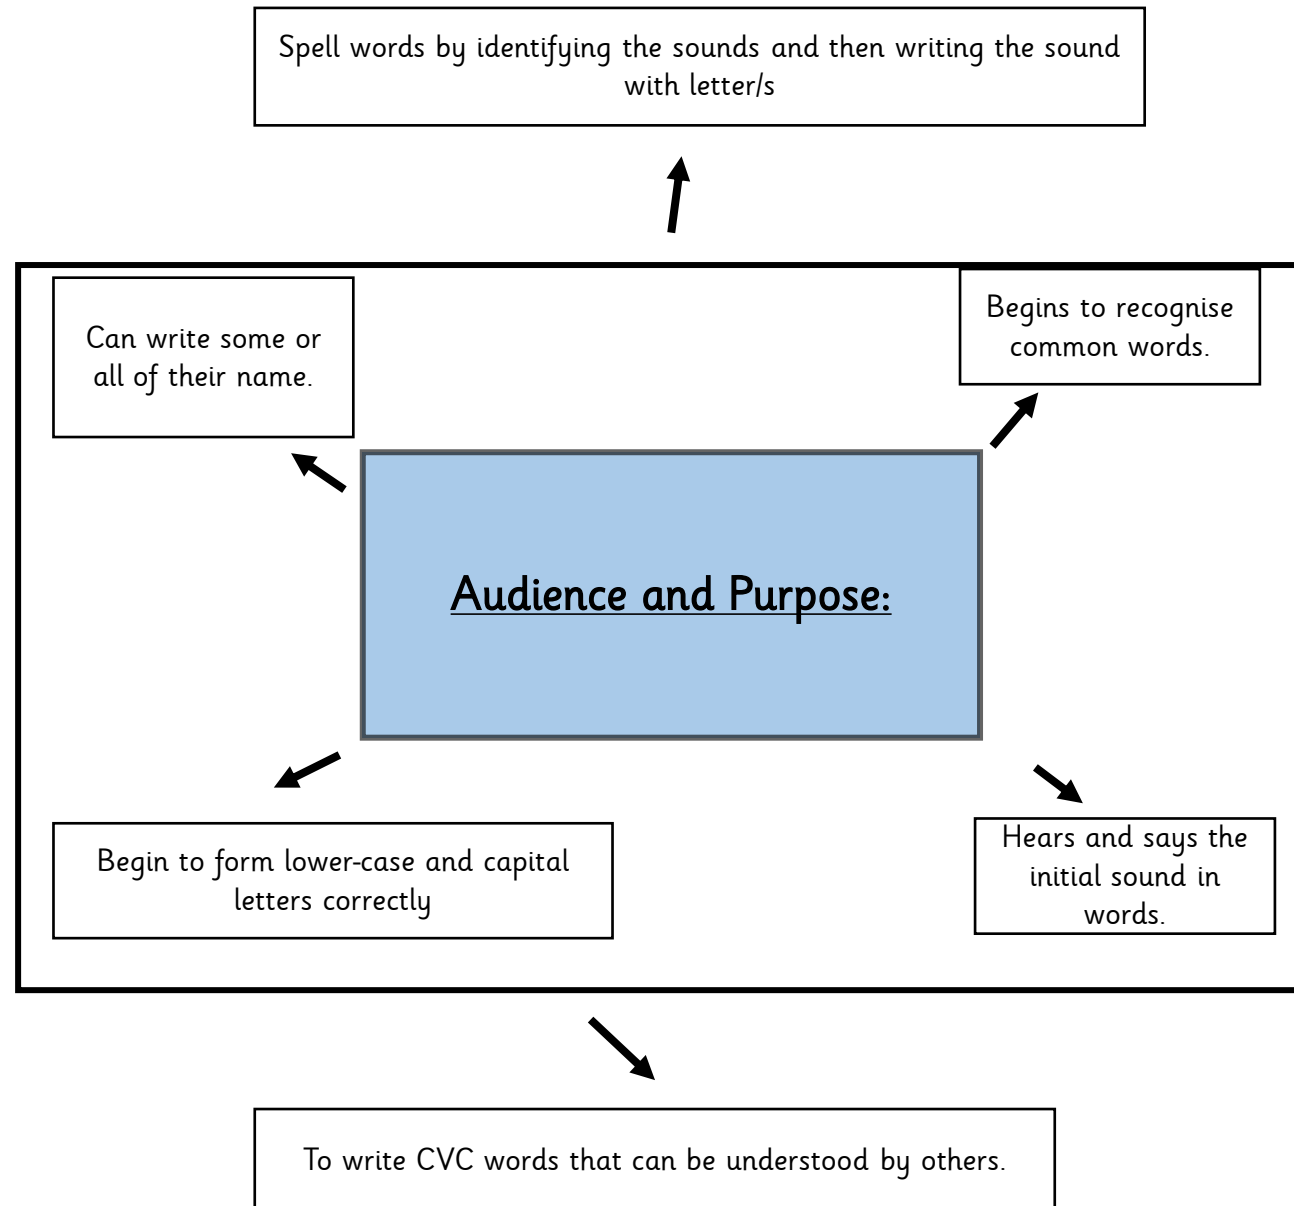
Spell words by identifying the sounds and then writing the sound with letter/s

Can write some or all of their name.

Begins to recognise common words.

Audience and Purpose:

Begin to form lower-case and capital letters correctly

Hears and says the initial sound in words.

To write CVC words that can be understood by others.